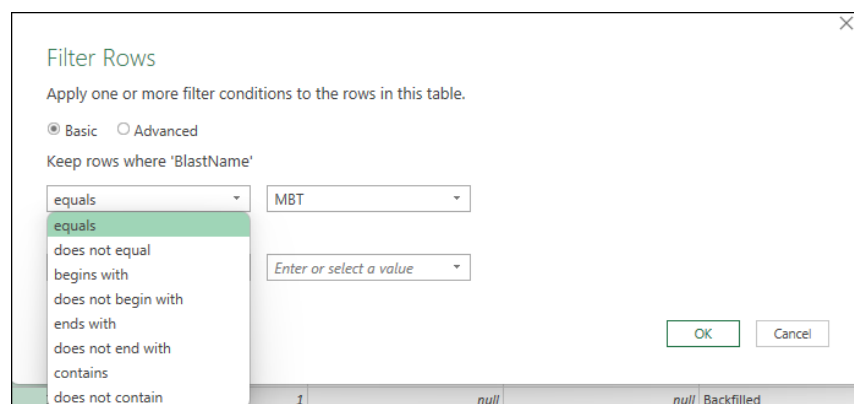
Filter Rows

Apply one or more filter conditions to the rows in this table.

Basic Advanced

Keep rows where 'BlastName'

equals

MBT

equals
does not equal
begins with
does not begin with
ends with
does not end with
contains
does not contain

Enter or select a value

OK Cancel

1 null null Backfilled